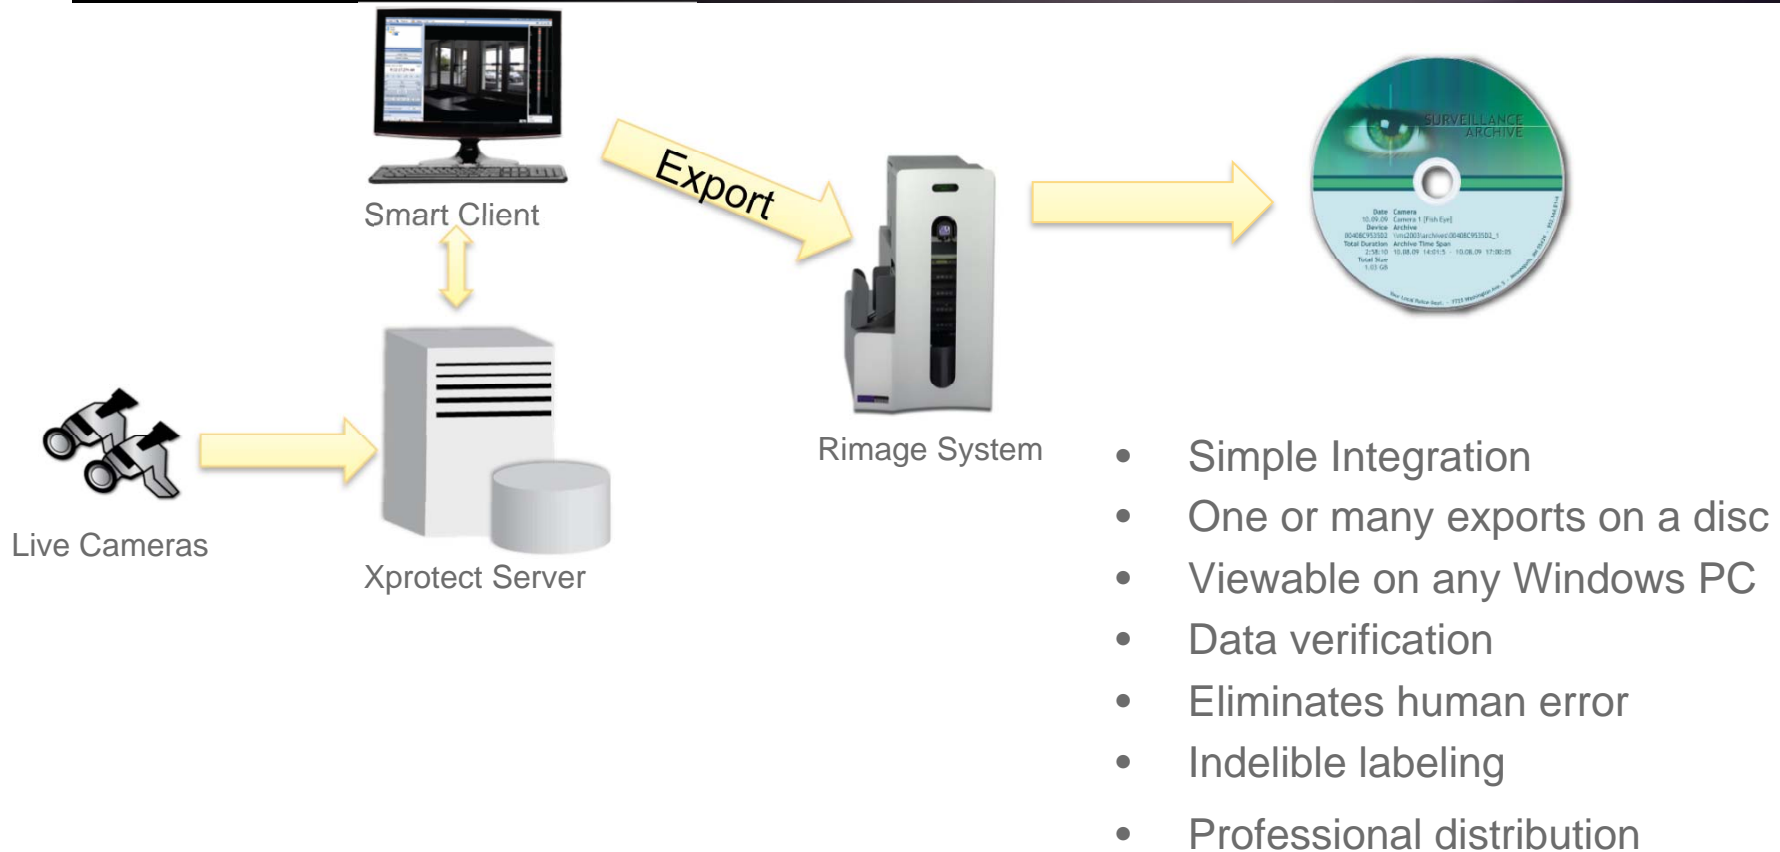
Smart Client

Export

Live Cameras

Xprotect Server

Rimage System

SURVEILLANCE ARCHIVE

Date Camera
10.09.09 Camera 1 [Fish Eye]
Device Archive
Total Duration Archive Time Span
Total Size
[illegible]

- Simple Integration
- One or many exports on a disc
- Viewable on any Windows PC
- Data verification
- Eliminates human error
- Indelible labeling
- Professional distribution